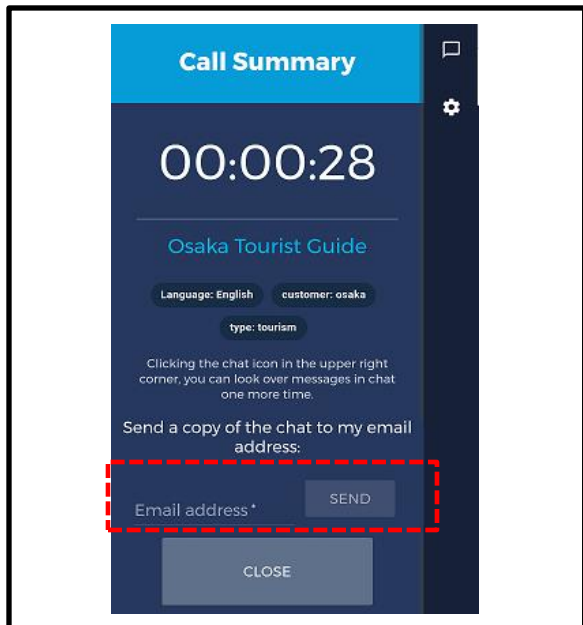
Call Summary

00:00:28

Osaka Tourist Guide

Language: English

customer: osaka

type: tourism

Clicking the chat icon in the upper right corner, you can look over messages in chat one more time.

Send a copy of the chat to my email address:

Email address *

SEND

CLOSE